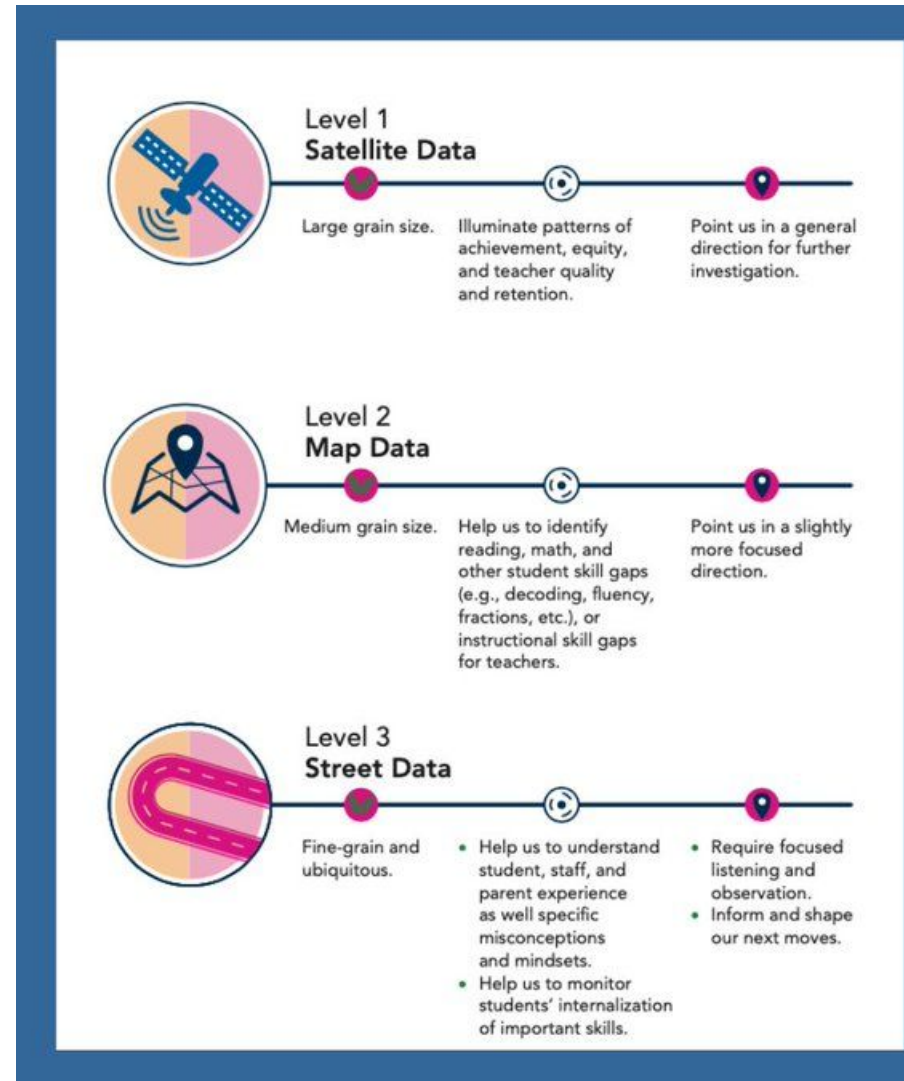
Level 1
**Satellite Data**

Large grain size.

Illuminate patterns of achievement, equity, and teacher quality and retention.

Point us in a general direction for further investigation.

Level 2
**Map Data**

Medium grain size.

Help us to identify reading, math, and other student skill gaps (e.g., decoding, fluency, fractions, etc.), or instructional skill gaps for teachers.

Point us in a slightly more focused direction.

Level 3
**Street Data**

Fine-grain and ubiquitous.

- Help us to understand student, staff, and parent experience as well specific misconceptions and mindsets.
- Help us to monitor students' internalization of important skills.

- Require focused listening and observation.
- Inform and shape our next moves.